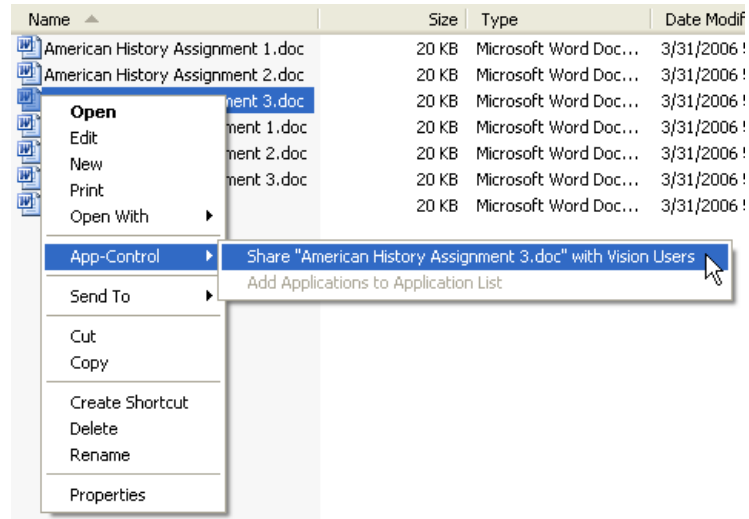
| Name | Size | Type | Date Modif |
|---|---|---|---|
| American History Assignment 1.doc | 20 KB | Microsoft Word Doc... | 3/31/2006 |
| American History Assignment 2.doc | 20 KB | Microsoft Word Doc... | 3/31/2006 |
| ment 3.doc | 20 KB | Microsoft Word Doc... | 3/31/2006 |
| ment 1.doc | 20 KB | Microsoft Word Doc... | 3/31/2006 |
| ment 2.doc | 20 KB | Microsoft Word Doc... | 3/31/2006 |
| ment 3.doc | 20 KB | Microsoft Word Doc... | 3/31/2006 |
| | 20 KB | Microsoft Word Doc... | 3/31/2006 |

Open
Edit
New
Print
Open With
App-Control
Send To
Cut
Copy
Create Shortcut
Delete
Rename
Properties

Share "American History Assignment 3.doc" with Vision Users
Add Applications to Application List